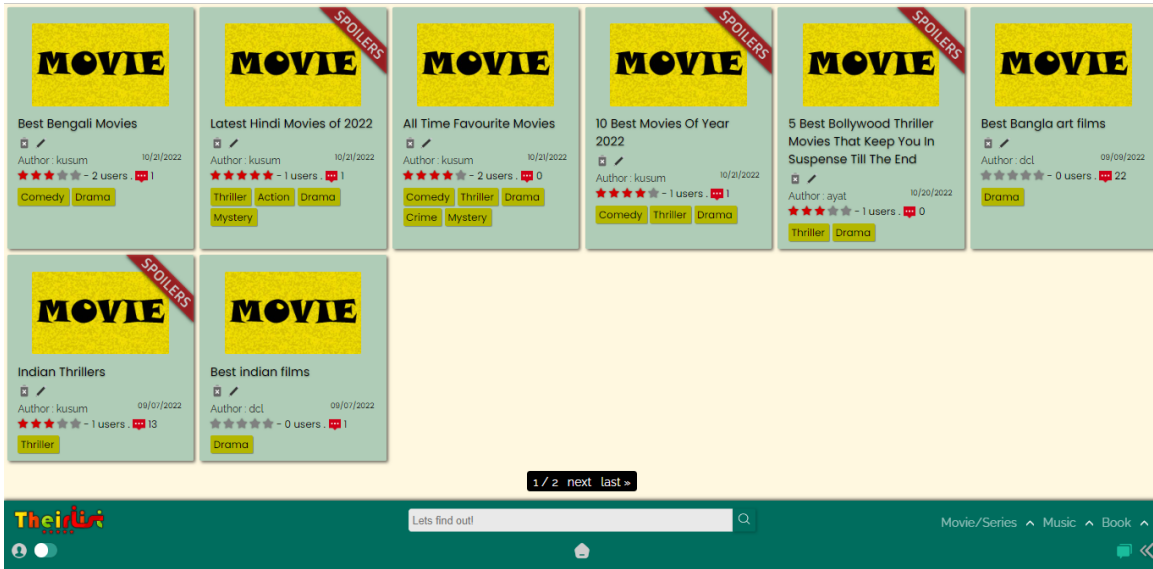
MOVIE
Best Bengali Movies
Author : kusum 10/21/2022
- 2 users . 1
Comedy Drama

SPOILERS
MOVIE
Latest Hindi Movies of 2022
Author : kusum 10/21/2022
- 1 users . 1
Thriller Action Drama Mystery

MOVIE
All Time Favourite Movies
Author : kusum 10/21/2022
- 2 users . 0
Comedy Thriller Drama Crime Mystery

SPOILERS
MOVIE
10 Best Movies Of Year 2022
Author : kusum 10/21/2022
- 1 users . 1
Comedy Thriller Drama

SPOILERS
MOVIE
5 Best Bollywood Thriller Movies That Keep You In Suspense Till The End
Author : ayat 10/20/2022
- 1 users . 0
Thriller Drama

MOVIE
Best Bangla art films
Author : dcl 09/09/2022
- 0 users . 22
Drama

SPOILERS
MOVIE
Indian Thrillers
Author : kusum 09/07/2022
- 1 users . 13
Thriller

MOVIE
Best indian films
Author : dcl 09/07/2022
- 0 users . 1
Drama

1 / 2 next last »

Theirlist
Lets find out!
Movie/Series Music Book